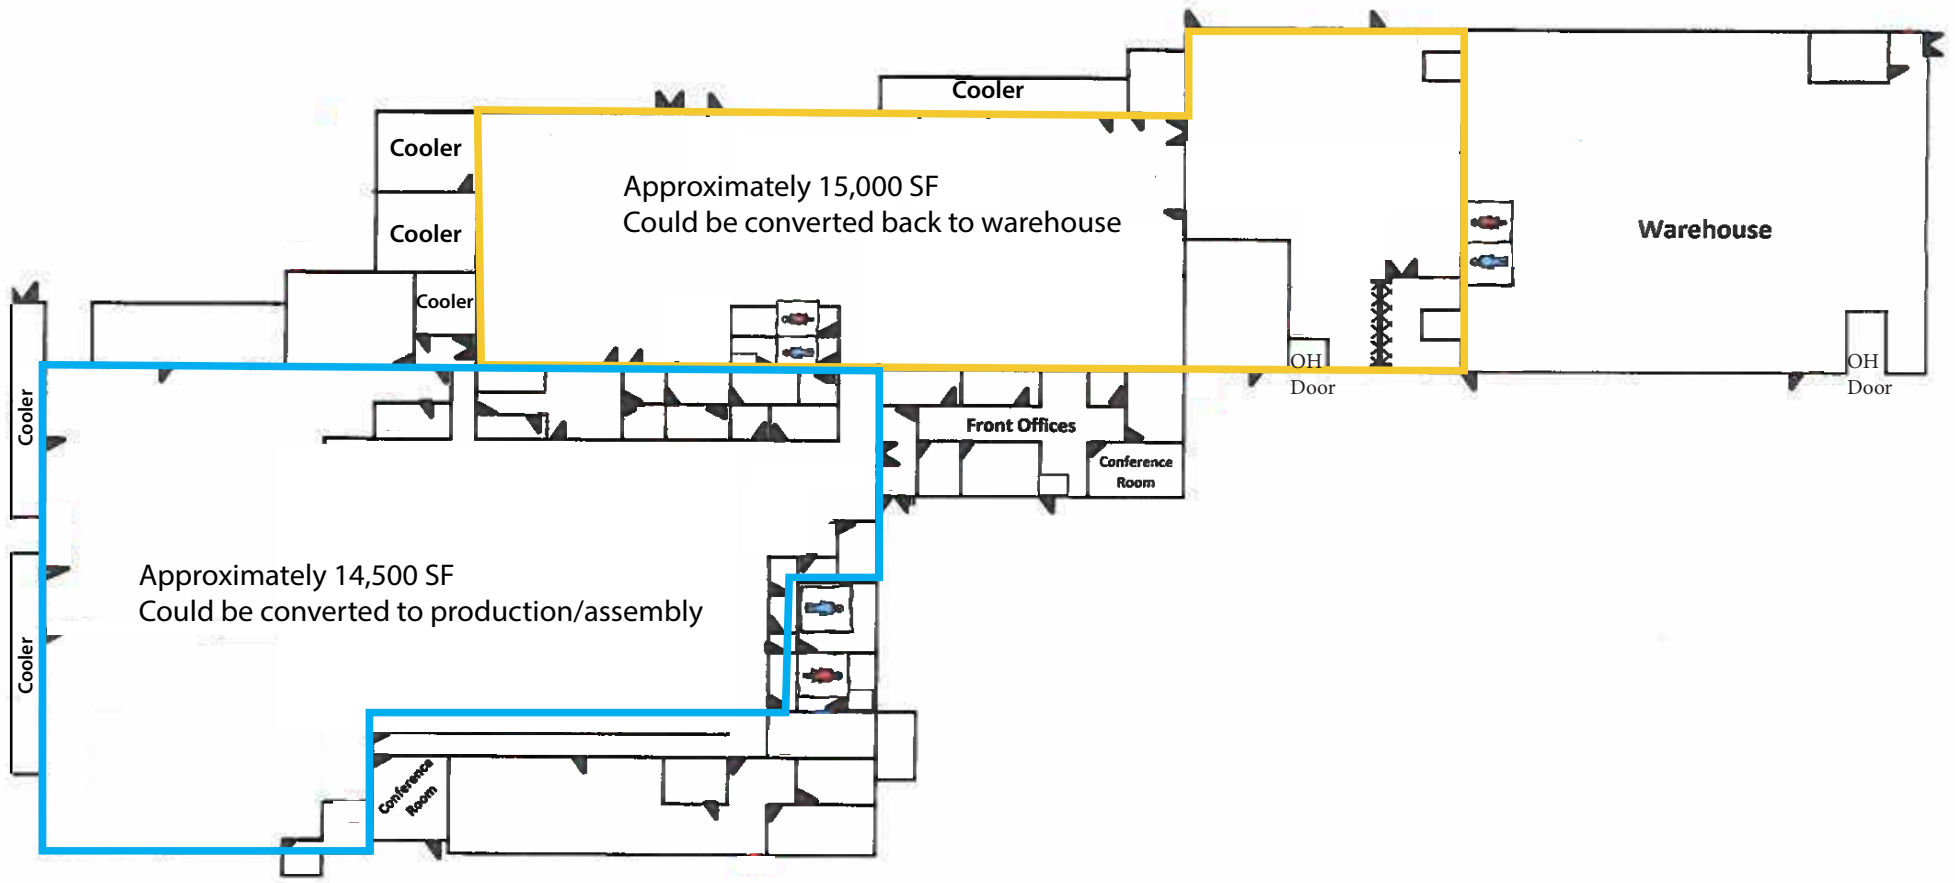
Cooler

Cooler

Cooler

Cooler

Approximately 15,000 SF
Could be converted back to warehouse

Warehouse

Cooler

OH Door

OH Door

Front Offices

Conference Room

Cooler

Approximately 14,500 SF
Could be converted to production/assembly

Conference Room